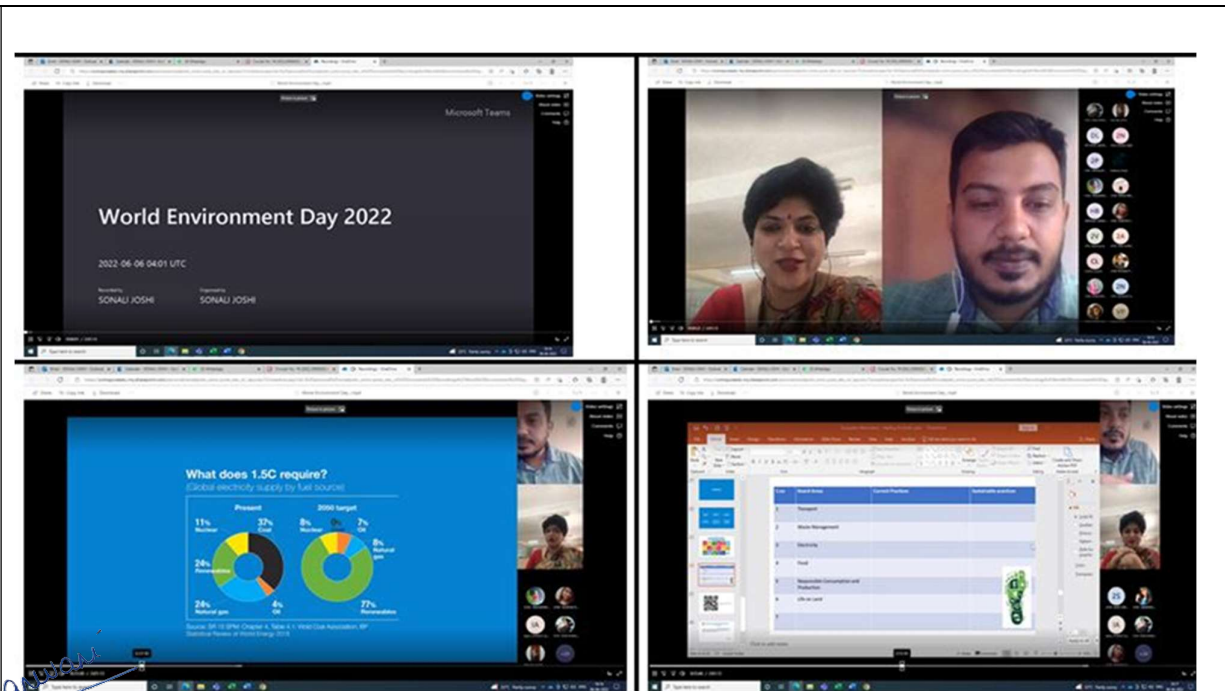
Microsoft Teams

World Environment Day 2022

2022-06-06 04:01 UTC

Recorded by
SONALI JOSHI

Organized by
SONALI JOSHI

What does 1.5C require?
(Global electricity supply by fuel source)

Present

2050 target

11% Nuclear

37% Coal

24% Renewables

24% Natural gas

4% Oil

8% Nuclear

7% Oil

8% Natural gas

77% Renewables

Source: SR 15 SPM, Chapter 4, Table 4.1; World Coal Association; BP Statistical Review of World Energy 2018

| S.no | Impact Areas | Current Practices | Sustainable practices |
|---|---|---|---|
| 1 | Transport | | |
| 2 | Waste Management | | |
| 3 | Electricity | | |
| 4 | Food | | |
| 5 | Responsible Consumption and Production | | |
| 6 | Life on Land | | |
| 7 | | | |